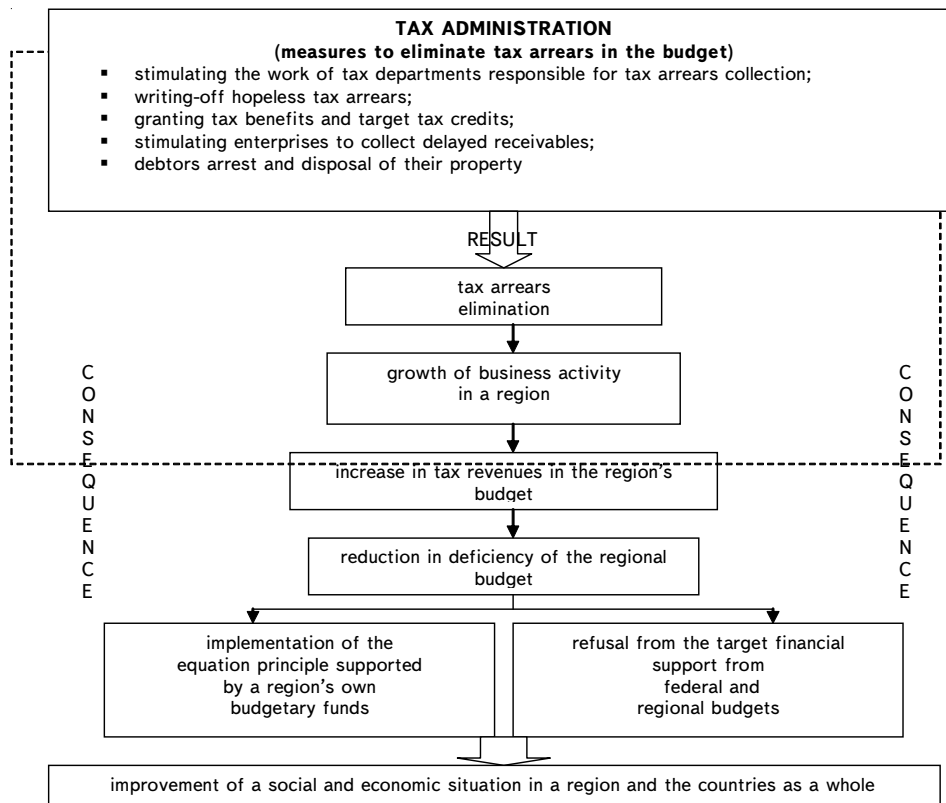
TAX ADMINISTRATION
(measures to eliminate tax arrears in the budget)

- stimulating the work of tax departments responsible for tax arrears collection;
- writing-off hopeless tax arrears;
- granting tax benefits and target tax credits;
- stimulating enterprises to collect delayed receivables;
- debtors arrest and disposal of their property

RESULT

tax arrears elimination

growth of business activity in a region

increase in tax revenues in the region's budget

reduction in deficiency of the regional budget

implementation of the equation principle supported by a region's own budgetary funds

refusal from the target financial support from federal and regional budgets

improvement of a social and economic situation in a region and the countries as a whole

C
O
N
S
E
Q
U
E
N
C
E

C
O
N
S
E
Q
U
E
N
C
E